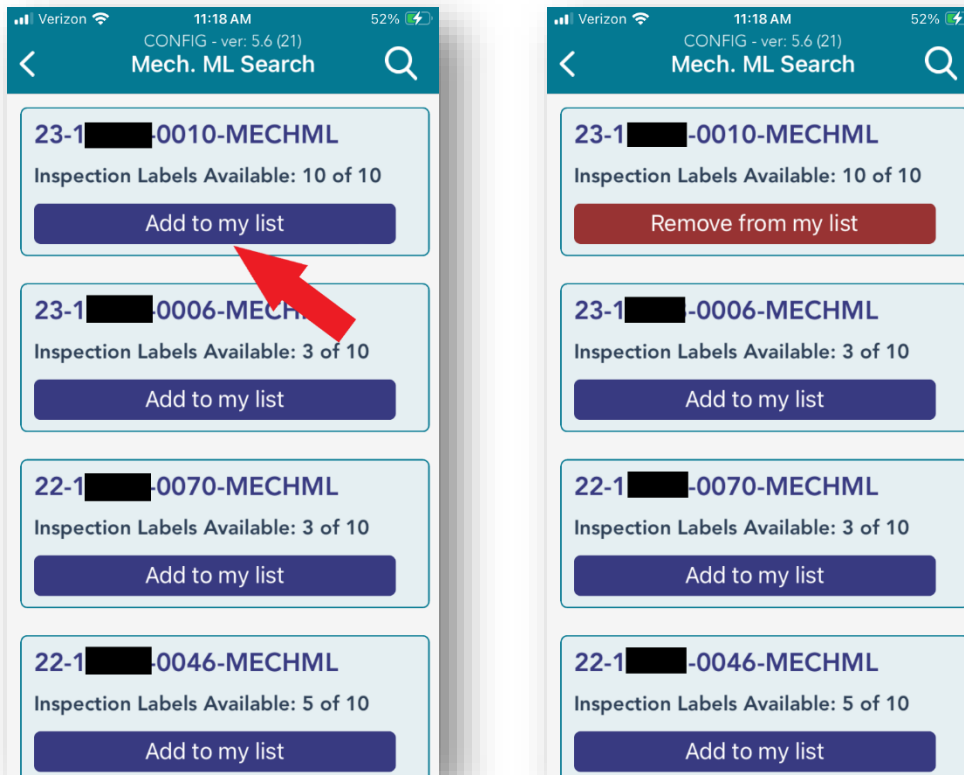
Verizon 11:18 AM 52%
CONFIG - ver: 5.6 (21)
Mech. ML Search

23-1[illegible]-0010-MECHML
Inspection Labels Available: 10 of 10
Add to my list

23-1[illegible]-0006-MECH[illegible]
Inspection Labels Available: 3 of 10
Add to my list

22-1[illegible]-0070-MECHML
Inspection Labels Available: 3 of 10
Add to my list

22-1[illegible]-0046-MECHML
Inspection Labels Available: 5 of 10
Add to my list

Verizon 11:18 AM 52%
CONFIG - ver: 5.6 (21)
Mech. ML Search

23-1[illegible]-0010-MECHML
Inspection Labels Available: 10 of 10
Remove from my list

23-1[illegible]-0006-MECHML
Inspection Labels Available: 3 of 10
Add to my list

22-1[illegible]-0070-MECHML
Inspection Labels Available: 3 of 10
Add to my list

22-1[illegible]-0046-MECHML
Inspection Labels Available: 5 of 10
Add to my list